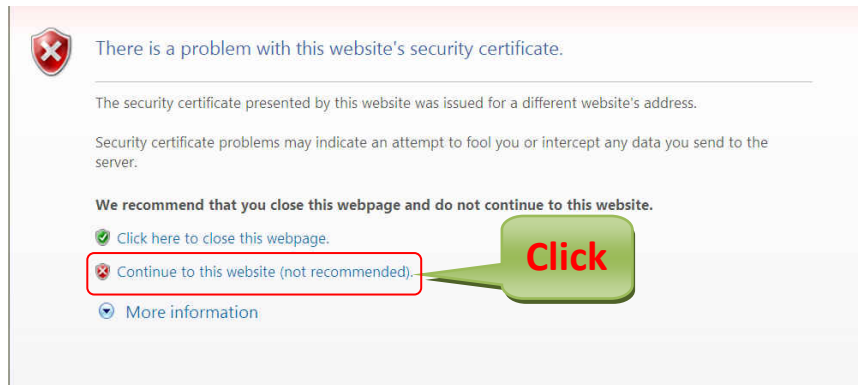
There is a problem with this website's security certificate.

The security certificate presented by this website was issued for a different website's address.

Security certificate problems may indicate an attempt to fool you or intercept any data you send to the server.

We recommend that you close this webpage and do not continue to this website.

Click here to close this webpage.

Continue to this website (not recommended).

Click

More information